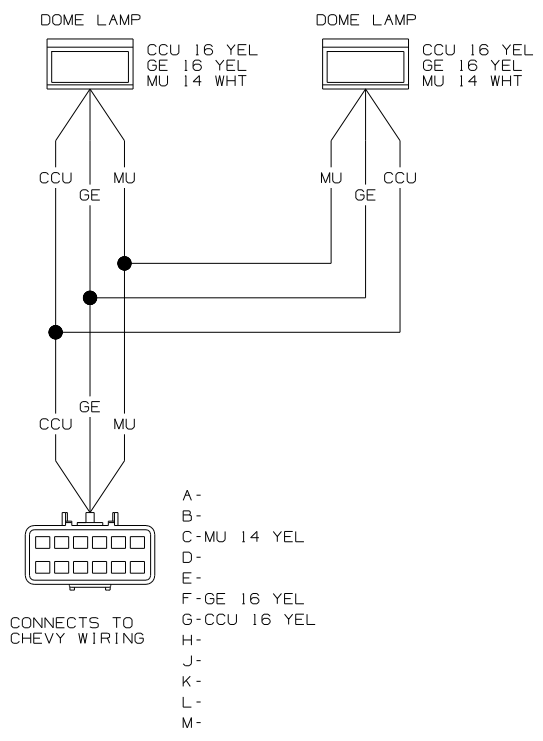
DOME LAMP

CCU 16 YEL
GE 16 YEL
MU 14 WHT

DOME LAMP

CCU 16 YEL
GE 16 YEL
MU 14 WHT

CCU
GE
MU

MU
GE
CCU

GE
CCU
MU

A-
B-
C-MU 14 YEL
D-
E-
F-GE 16 YEL
G-CCU 16 YEL
H-
J-
K-
L-
M-

CONNECTS TO
CHEVY WIRING